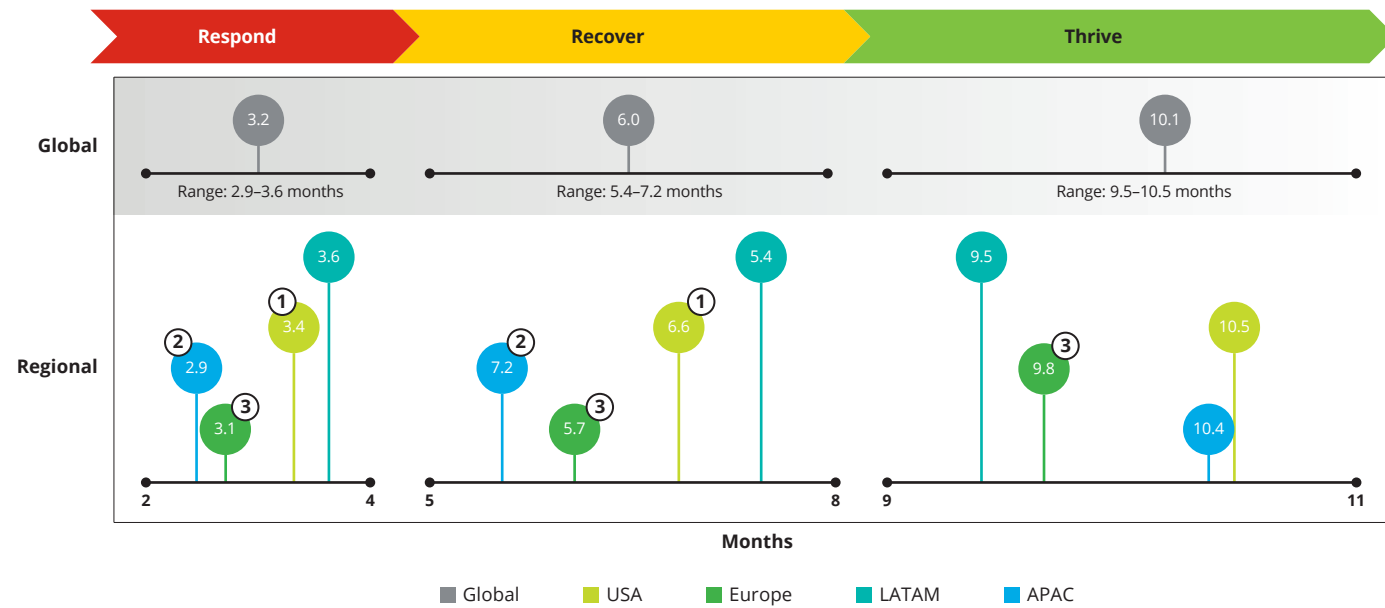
Respond

Recover

Thrive

Global

3.2

Range: 2.9–3.6 months

6.0

Range: 5.4–7.2 months

10.1

Range: 9.5–10.5 months

Regional

3.6

1

3.4

2

2.9

3

3.1

2

4

2

7.2

3

5.7

1

6.6

5.4

5

8

9.5

3

9.8

10.5

10.4

9

11

Months

Global USA Europe LATAM APAC